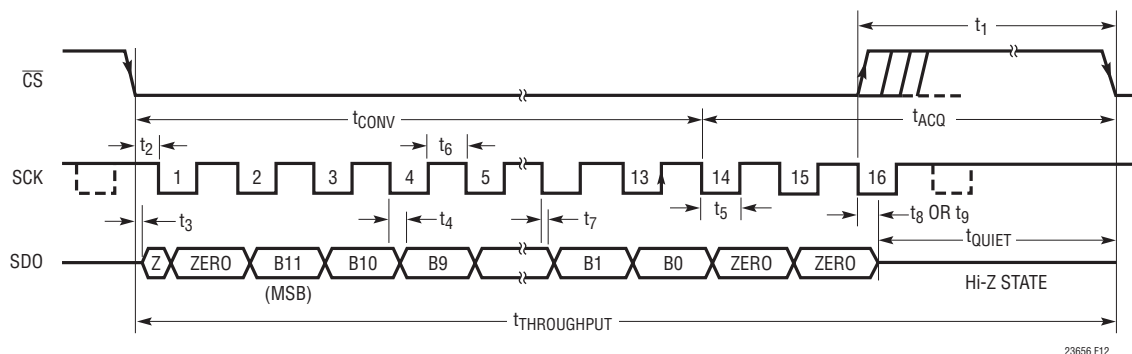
$t_1$

$\overline{CS}$

$t_{CONV}$

$t_{ACQ}$

$t_2$

$t_6$

SCK

1 2 3 4 5 13 14 15 16

$t_3$

$t_4$

$t_7$

$t_5$

$t_8$ OR $t_9$

$t_{QUIET}$

SDO

Z ZERO B11 B10 B9 B1 B0 ZERO ZERO

(MSB)

Hi-Z STATE

$t_{THROUGHPUT}$

23656 F12